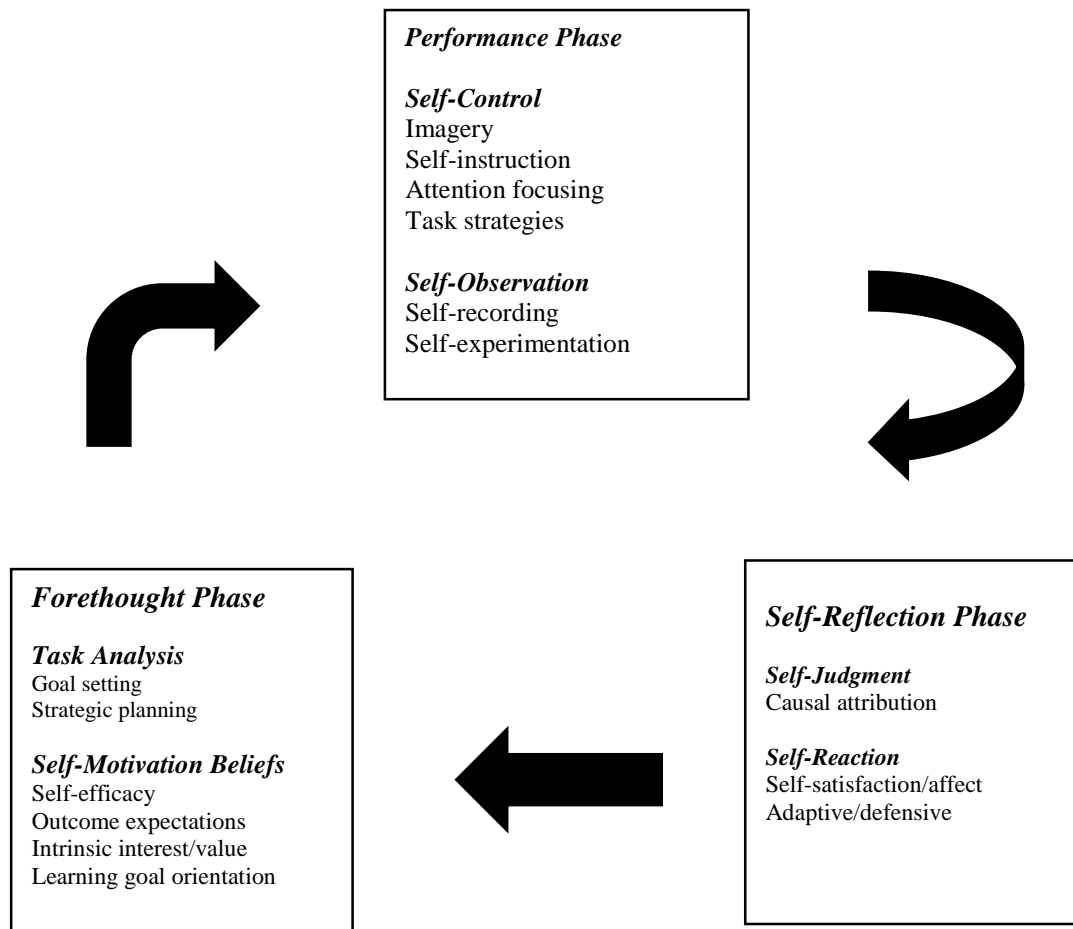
Performance Phase

Self-Control
Imagery
Self-instruction
Attention focusing
Task strategies

Self-Observation
Self-recording
Self-experimentation

Forethought Phase

Task Analysis
Goal setting
Strategic planning

Self-Motivation Beliefs
Self-efficacy
Outcome expectations
Intrinsic interest/value
Learning goal orientation

Self-Reflection Phase

Self-Judgment
Causal attribution

Self-Reaction
Self-satisfaction/affect
Adaptive/defensive